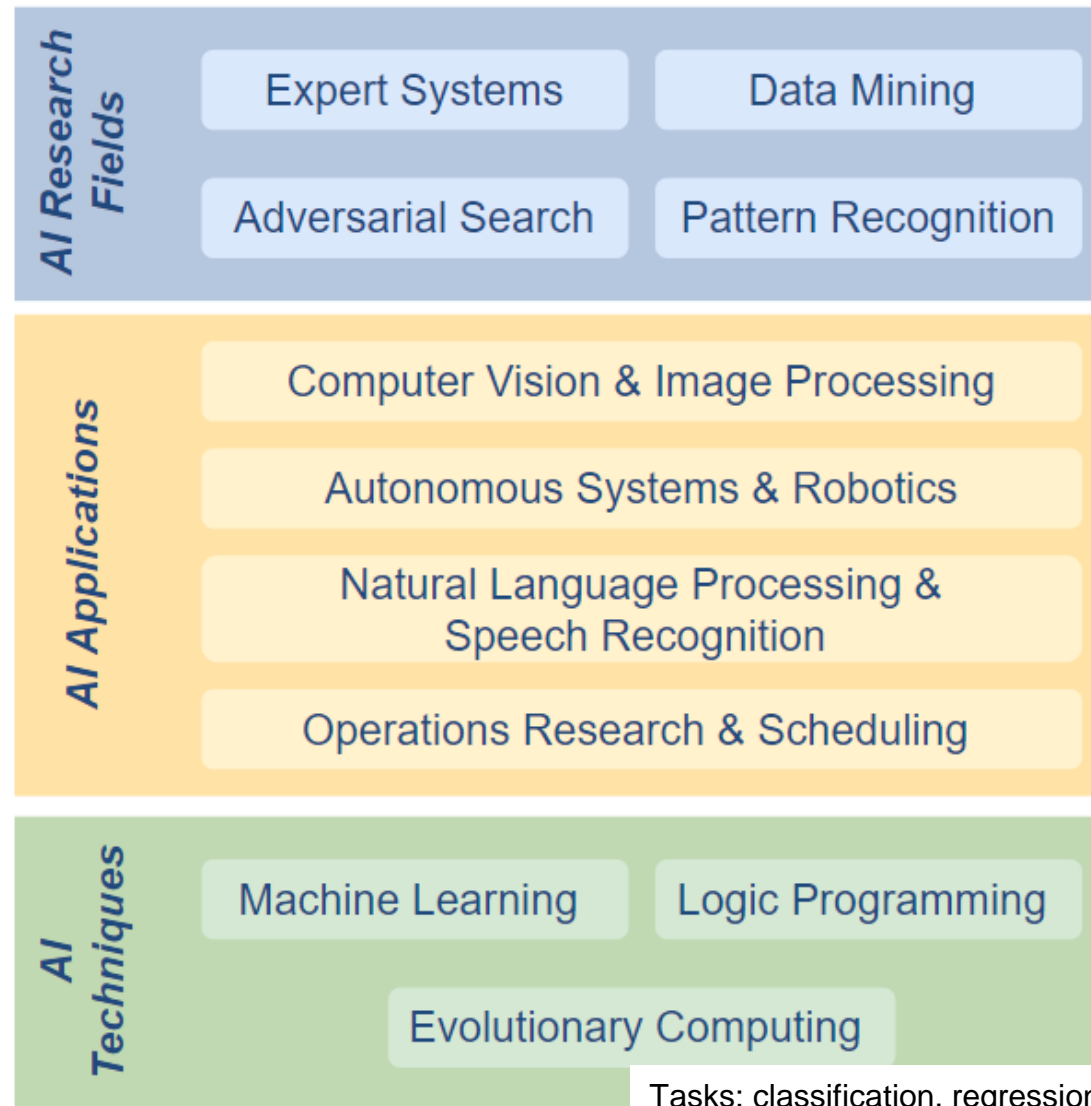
AI Research Fields

Expert Systems

Data Mining

Adversarial Search

Pattern Recognition

AI Applications

Computer Vision & Image Processing

Autonomous Systems & Robotics

Natural Language Processing & Speech Recognition

Operations Research & Scheduling

AI Techniques

Machine Learning

Logic Programming

Evolutionary Computing

Tasks: classification, regressio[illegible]